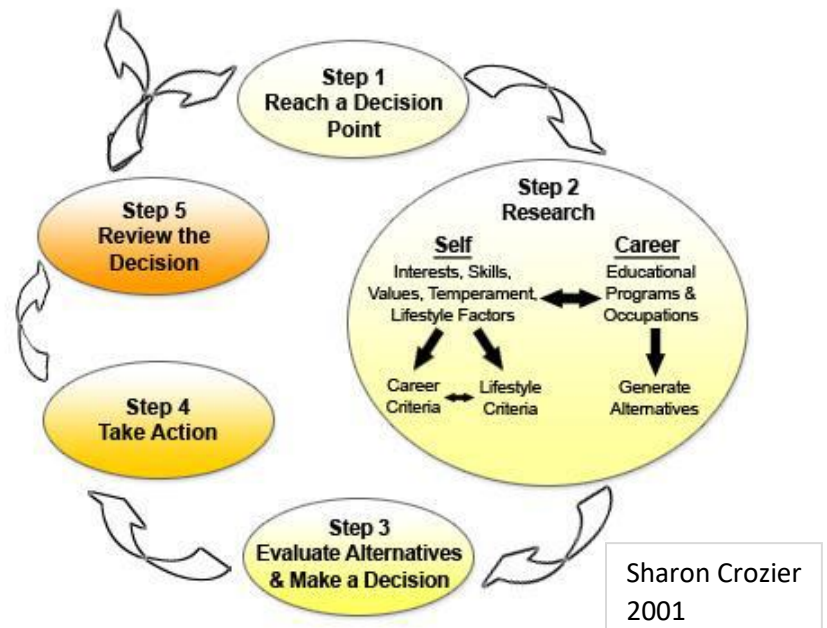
Step 1
Reach a Decision Point

Step 2
Research

Self
Interests, Skills, Values, Temperament, Lifestyle Factors

Career
Educational Programs & Occupations

Career Criteria

Lifestyle Criteria

Generate Alternatives

Step 3
Evaluate Alternatives & Make a Decision

Step 4
Take Action

Step 5
Review the Decision

Sharon Crozier
2001